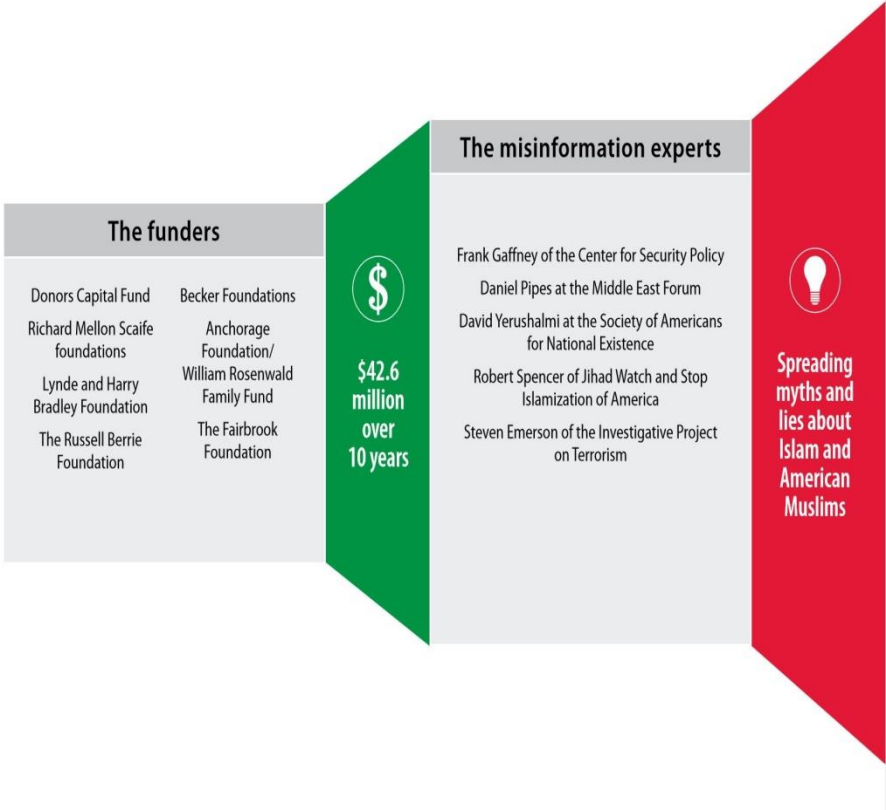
The funders

Donors Capital Fund

Richard Mellon Scaife foundations

Lynde and Harry Bradley Foundation

The Russell Berrie Foundation

Becker Foundations

Anchorage Foundation/ William Rosenwald Family Fund

The Fairbrook Foundation

$

$42.6 million over 10 years

The misinformation experts

Frank Gaffney of the Center for Security Policy

Daniel Pipes at the Middle East Forum

David Yerushalmi at the Society of Americans for National Existence

Robert Spencer of Jihad Watch and Stop Islamization of America

Steven Emerson of the Investigative Project on Terrorism

Spreading myths and lies about Islam and American Muslims